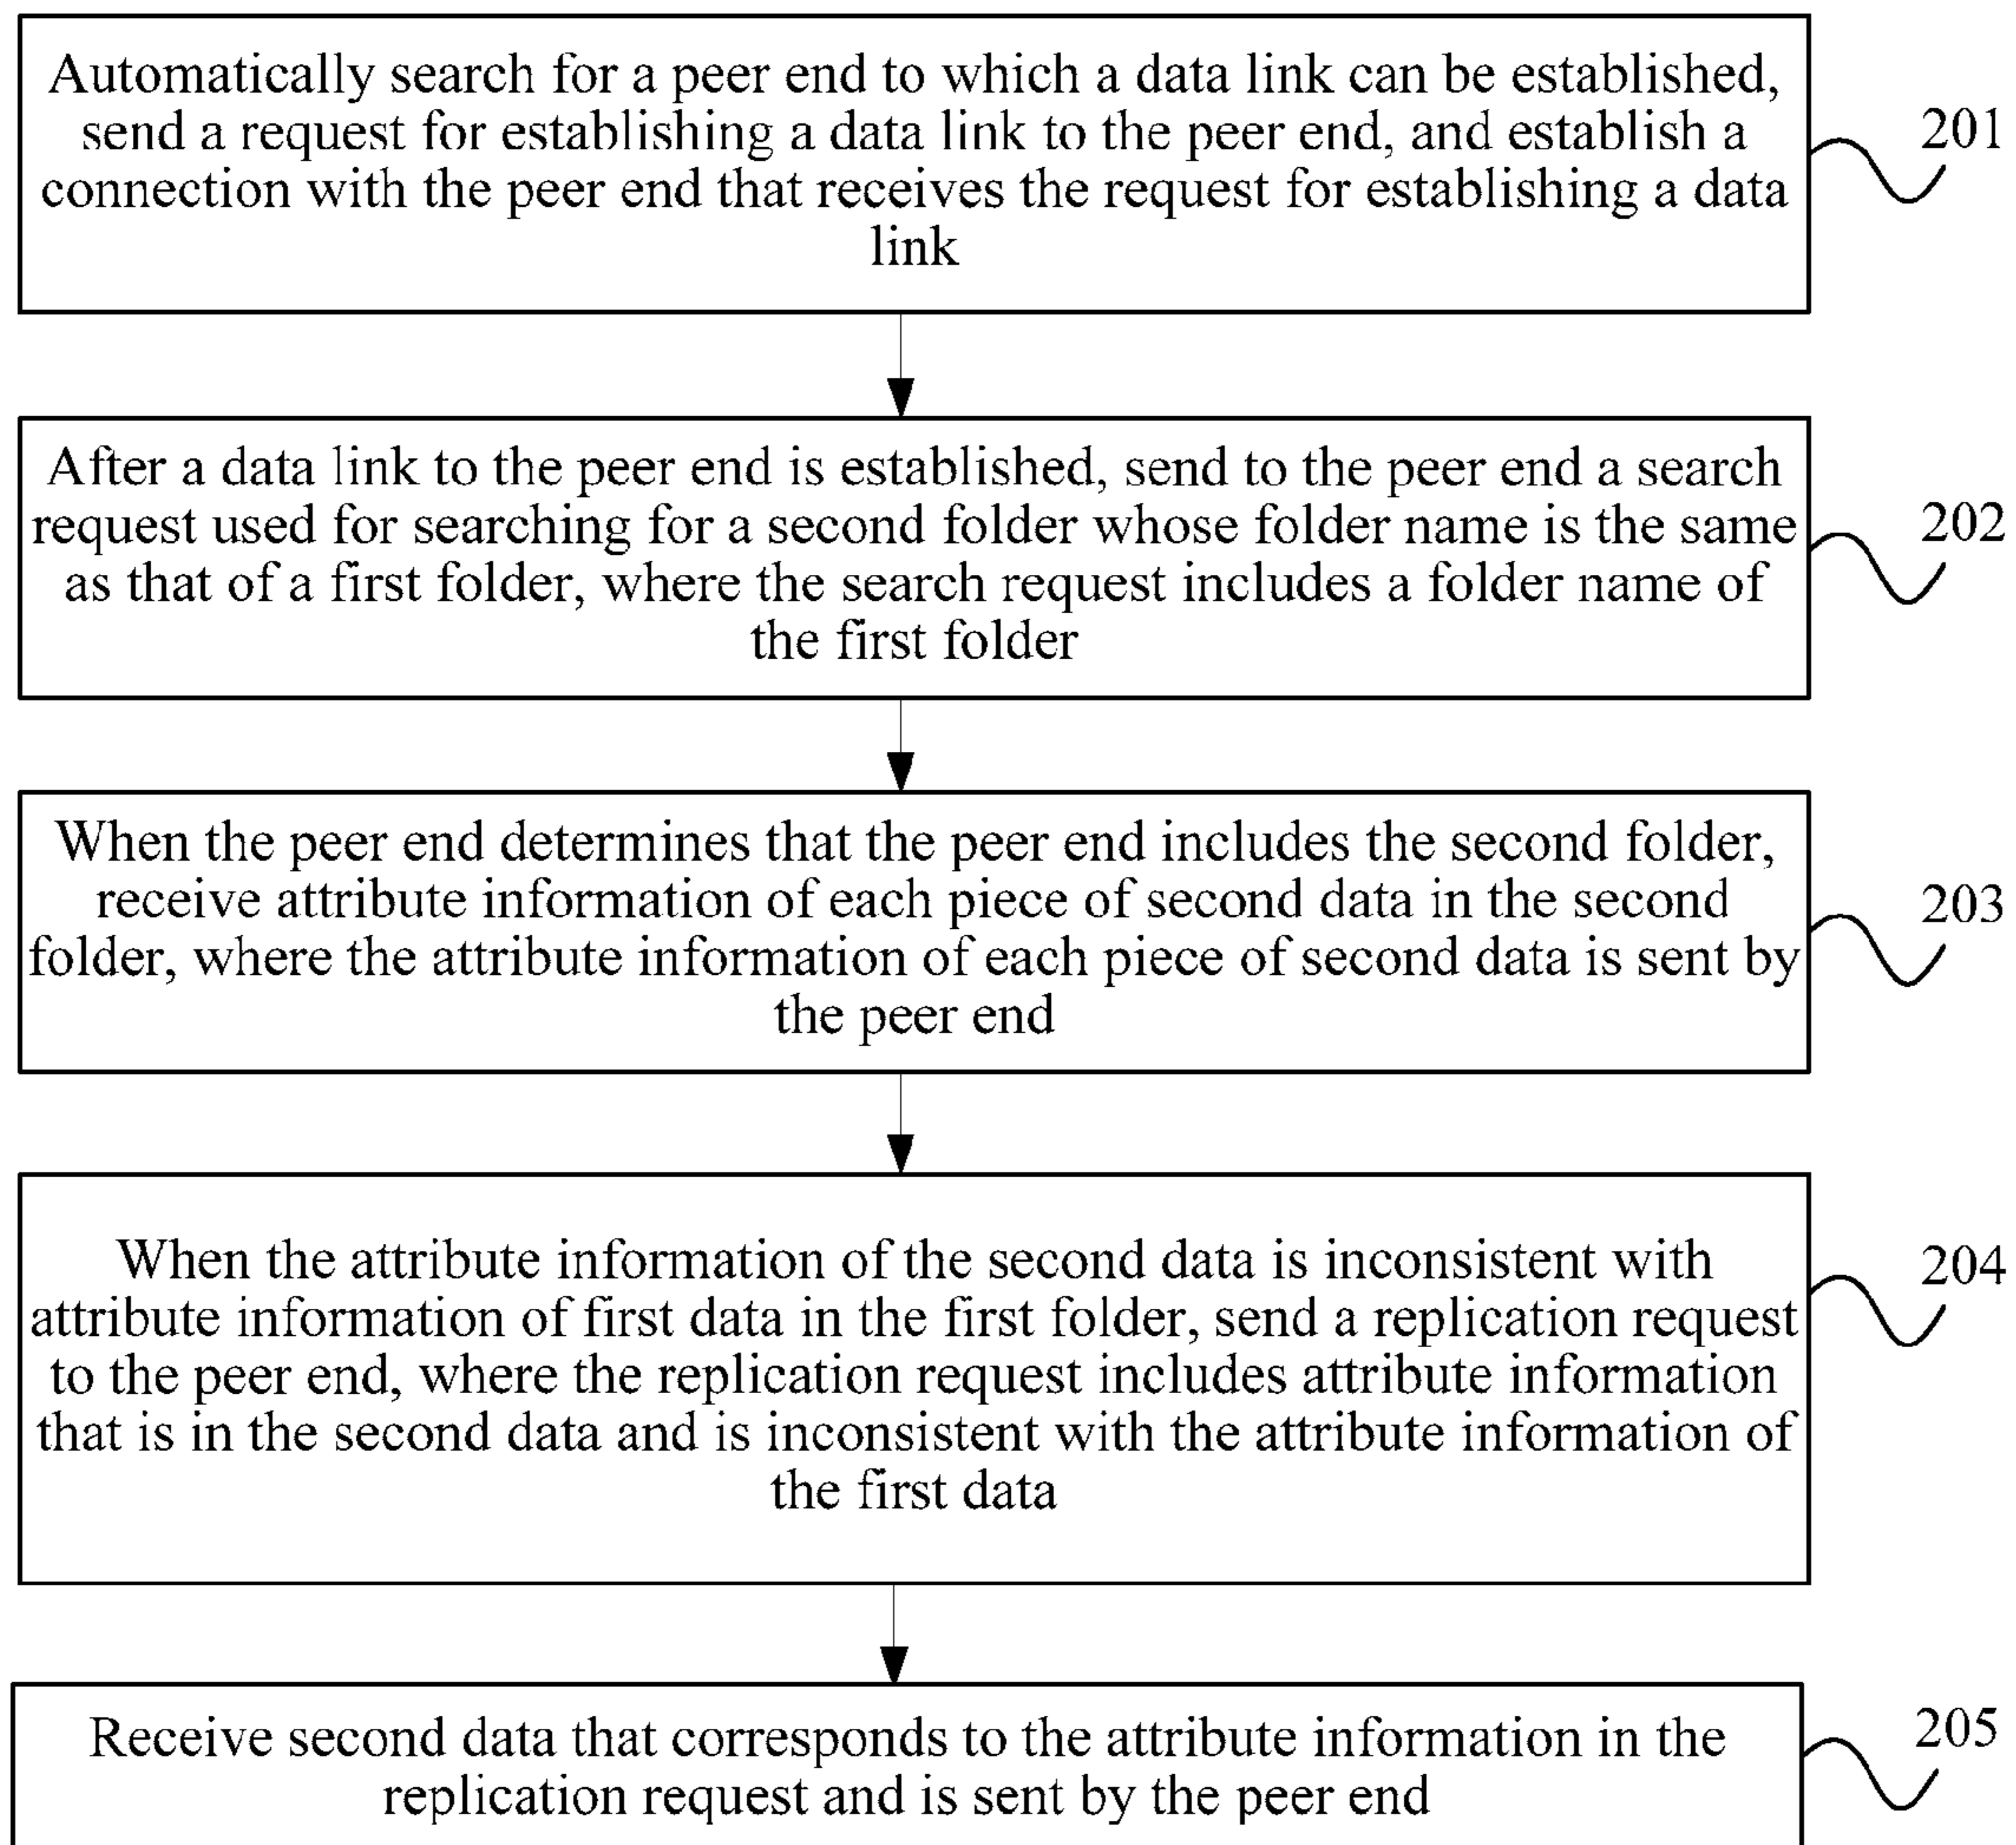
Automatically search for a peer end to which a data link can be established, send a request for establishing a data link to the peer end, and establish a connection with the peer end that receives the request for establishing a data link

201

After a data link to the peer end is established, send to the peer end a search request used for searching for a second folder whose folder name is the same as that of a first folder, where the search request includes a folder name of the first folder

202

When the peer end determines that the peer end includes the second folder, receive attribute information of each piece of second data in the second folder, where the attribute information of each piece of second data is sent by the peer end

203

When the attribute information of the second data is inconsistent with attribute information of first data in the first folder, send a replication request to the peer end, where the replication request includes attribute information that is in the second data and is inconsistent with the attribute information of the first data

204

Receive second data that corresponds to the attribute information in the replication request and is sent by the peer end

205